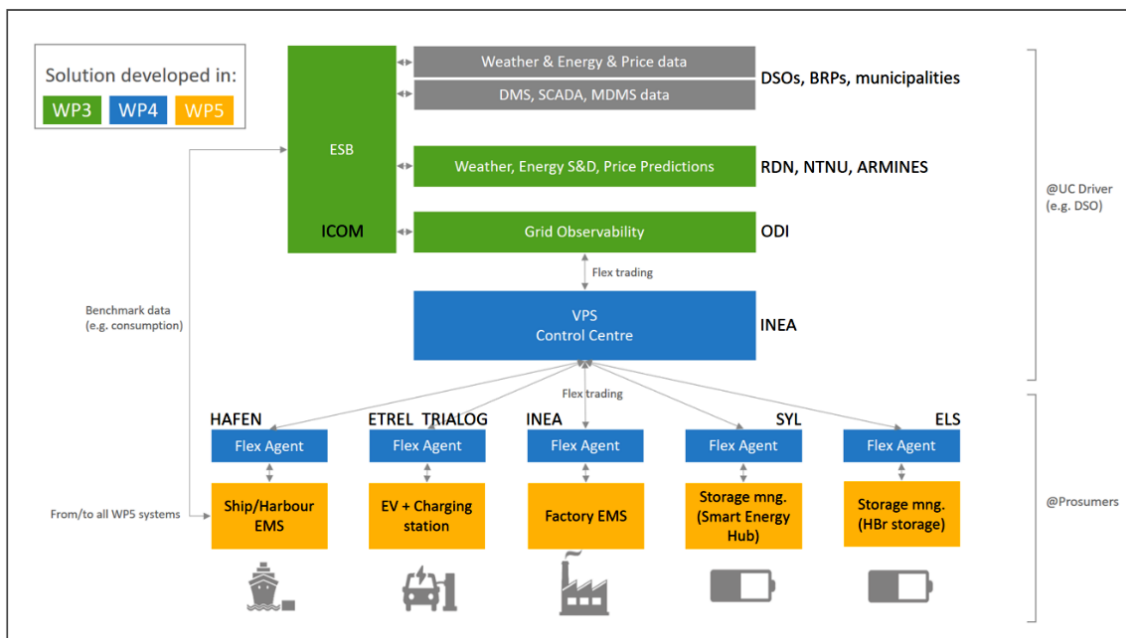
Solution developed in:
WP3 WP4 WP5

ESB

ICOM

Weather & Energy & Price data

DMS, SCADA, MDMS data

DSOs, BRPs, municipalities

Weather, Energy S&D, Price Predictions

RDN, NTNU, ARMINES

Grid Observability

ODI

@UC Driver (e.g. DSO)

Flex trading

VPS
Control Centre

INEA

Benchmark data (e.g. consumption)

Flex trading

HAFEN

ETREL TRIALOG

INEA

SYL

ELS

Flex Agent

Flex Agent

Flex Agent

Flex Agent

Flex Agent

From/to all WP5 systems

Ship/Harbour EMS

EV + Charging station

Factory EMS

Storage mng. (Smart Energy Hub)

Storage mng. (HBr storage)

@Prosumers